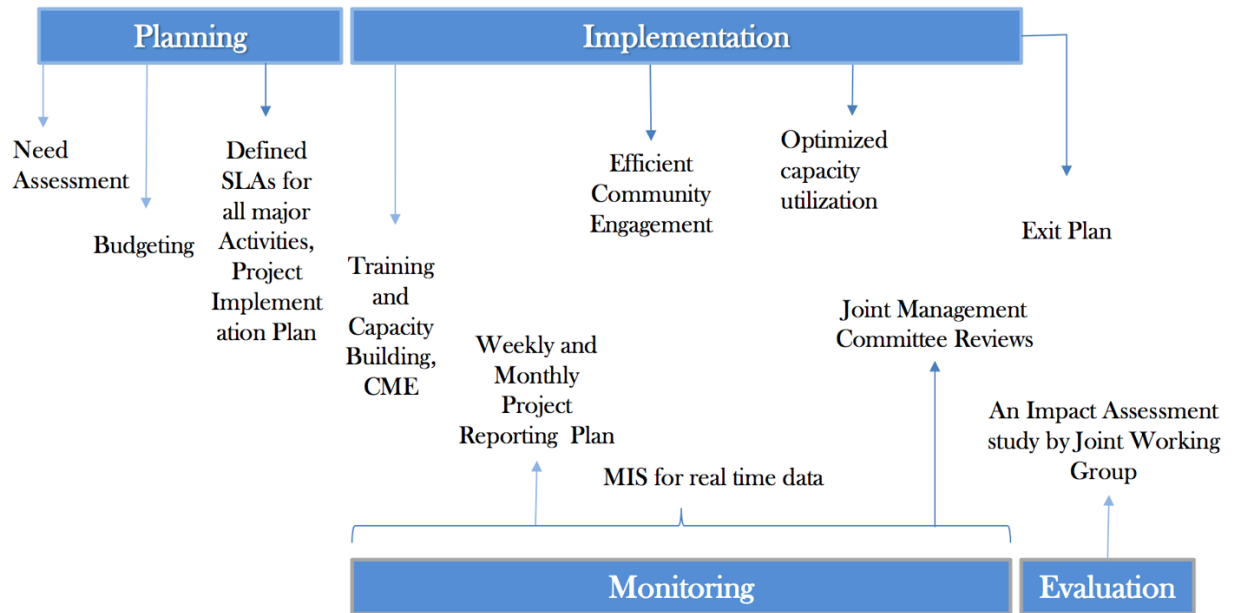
Planning

Implementation

Need Assessment

Budgeting

Defined SLAs for all major Activities, Project Implementation Plan

Training and Capacity Building, CME

Efficient Community Engagement

Optimized capacity utilization

Exit Plan

Weekly and Monthly Project Reporting Plan

Joint Management Committee Reviews

An Impact Assessment study by Joint Working Group

MIS for real time data

Monitoring

Evaluation